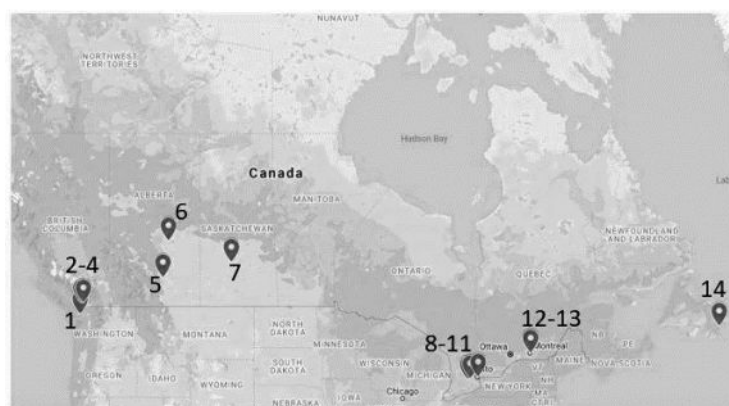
NUNAVUT
NORTHWEST TERRITORIES
Hudson Bay
Canada
ALBERTA
BRITISH COLUMBIA
MANITOBA
SASKATCHEWAN
NEWFOUNDLAND AND LABRADOR
ONTARIO
QUEBEC
Lab
6
2-4
5
7
1
14
12-13
8-11
WASHINGTON
MONTANA
NORTH DAKOTA
MINNESOTA
Ottawa
Montreal
MAINE
PE
NOVA SCOTIA
OREGON
IDAHO
SOUTH DAKOTA
WISCONSIN
MICHIGAN
NEW YORK
WYOMING
NEBRASKA
IOWA
Chicago
VT
NH